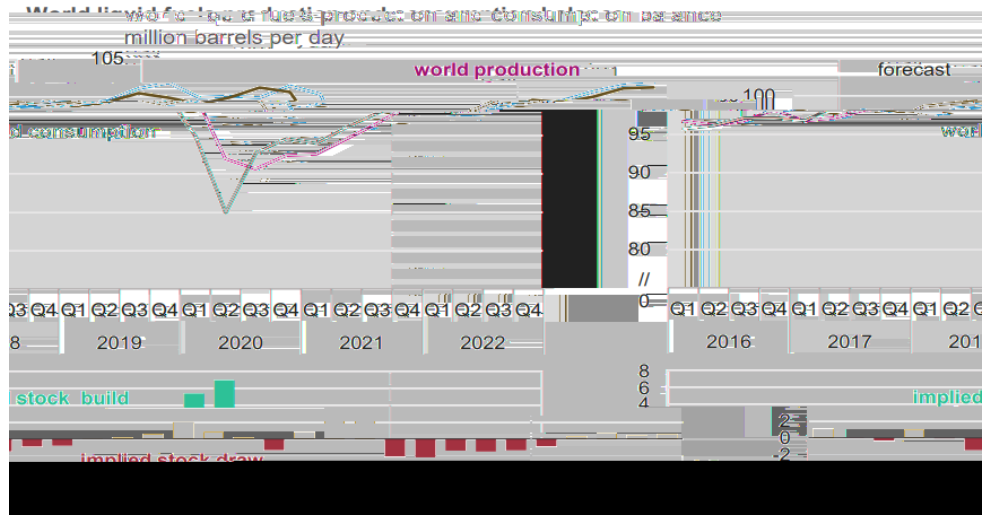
World liquid fuels production and consumption balance
million barrels per day
105
world production
forecast
100
d consumption
wor
95
90
85
80
//
0
Q3 Q4 Q1 Q2 Q3 Q4 Q1 Q2 Q3 Q4 Q1 Q2 Q3 Q4 Q1 Q2 Q3 Q4
8 2019 2020 2021 2022
Q1 Q2 Q3 Q4 Q1 Q2 Q3 Q4 Q1 Q2
2016 2017 201
8
6
4
2
0
-2
stock build
implied
implied stock draw